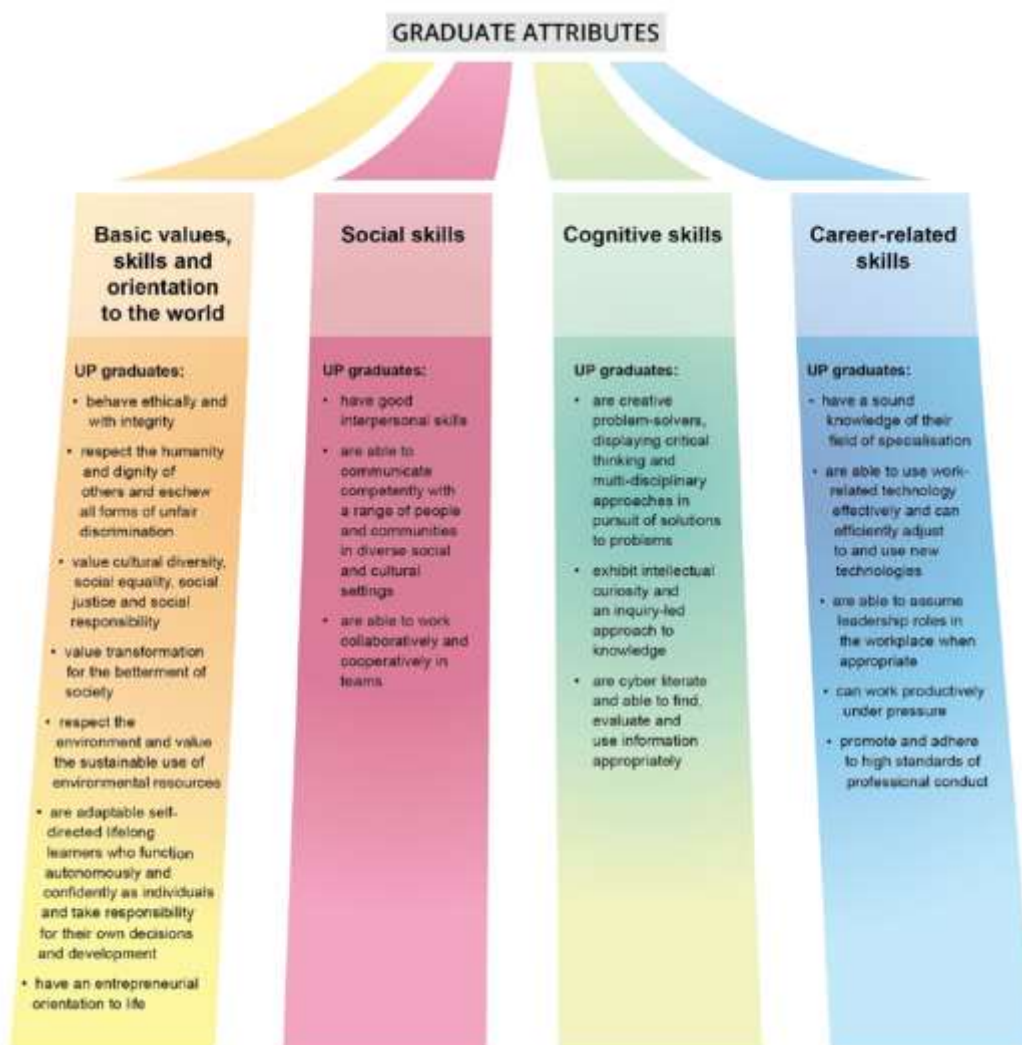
GRADUATE ATTRIBUTES

Basic values, skills and orientation to the world

UP graduates:
• behave ethically and with integrity
• respect the humanity and dignity of others and eschew all forms of unfair discrimination
• value cultural diversity, social equality, social justice and social responsibility
• value transformation for the betterment of society
• respect the environment and value the sustainable use of environmental resources
• are adaptable self-directed lifelong learners who function autonomously and confidently as individuals and take responsibility for their own decisions and development
• have an entrepreneurial orientation to life

Social skills

UP graduates:
• have good interpersonal skills
• are able to communicate competently with a range of people and communities in diverse social and cultural settings
• are able to work collaboratively and cooperatively in teams

Cognitive skills

UP graduates:
• are creative problem-solvers, displaying critical thinking and multi-disciplinary approaches in pursuit of solutions to problems
• exhibit intellectual curiosity and an inquiry-led approach to knowledge
• are cyber literate and able to find, evaluate and use information appropriately

Career-related skills

UP graduates:
• have a sound knowledge of their field of specialisation
• are able to use work-related technology effectively and can efficiently adjust to and use new technologies
• are able to assume leadership roles in the workplace when appropriate
• can work productively under pressure
• promote and adhere to high standards of professional conduct